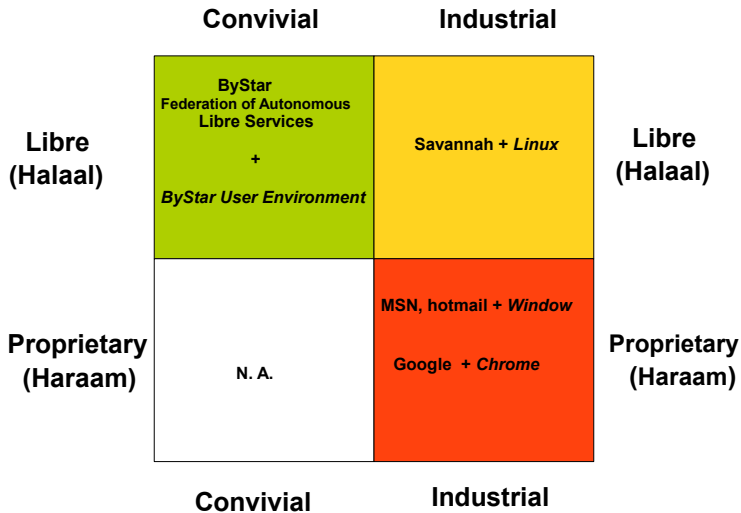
Convivial

Industrial

Libre (Halaal)

ByStar Federation of Autonomous Libre Services

+

*ByStar User Environment*

Savannah + *Linux*

Libre (Halaal)

Proprietary (Haraam)

N. A.

MSN, hotmail + *Window*

Google + *Chrome*

Proprietary (Haraam)

Convivial

Industrial